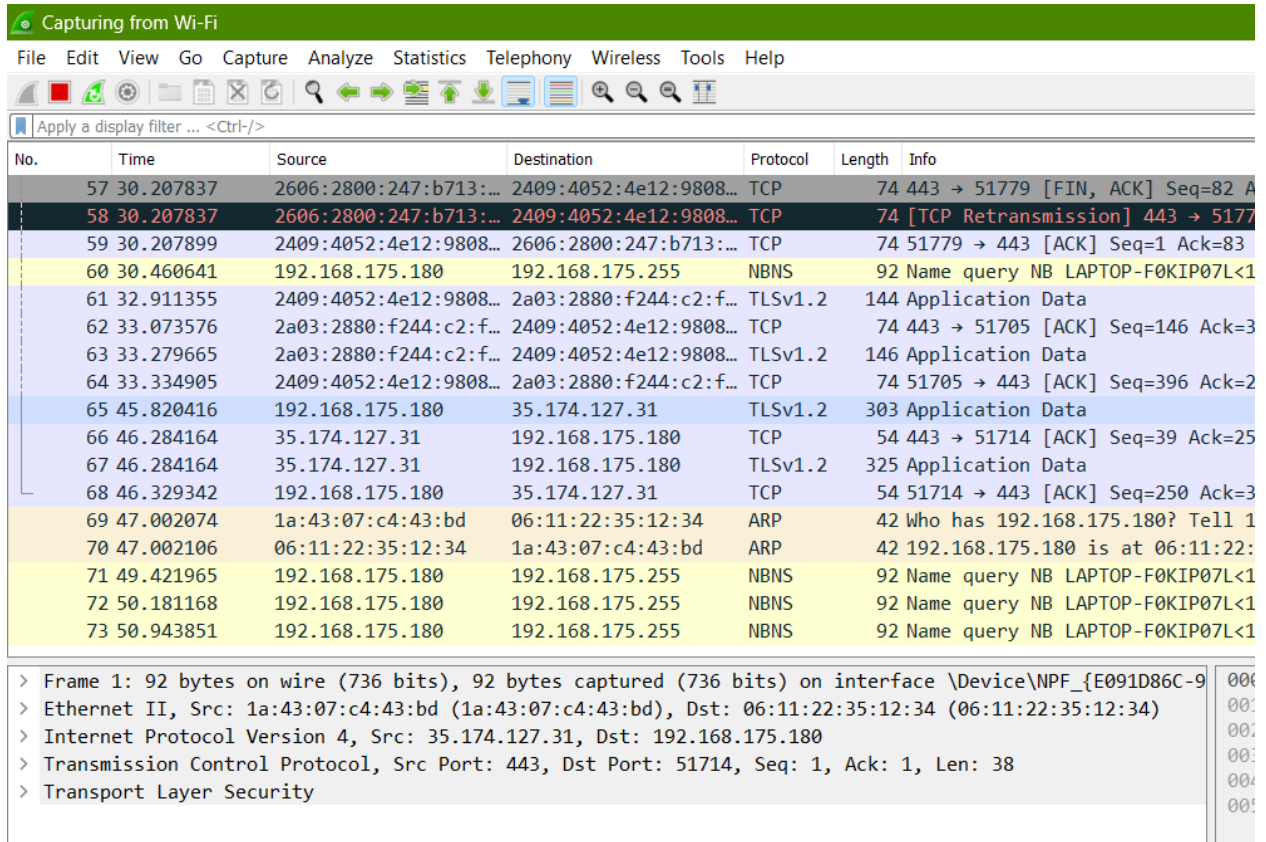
Capturing from Wi-Fi

File Edit View Go Capture Analyze Statistics Telephony Wireless Tools Help

Apply a display filter ... <Ctrl-/>

| No. | Time | Source | Destination | Protocol | Length | Info |
|---|---|---|---|---|---|---|
| 57 | 30.207837 | 2606:2800:247:b713:… | 2409:4052:4e12:9808… | TCP | 74 | 443 → 51779 [FIN, ACK] Seq=82 A |
| 58 | 30.207837 | 2606:2800:247:b713:… | 2409:4052:4e12:9808… | TCP | 74 | [TCP Retransmission] 443 → 5177 |
| 59 | 30.207899 | 2409:4052:4e12:9808… | 2606:2800:247:b713:… | TCP | 74 | 51779 → 443 [ACK] Seq=1 Ack=83 |
| 60 | 30.460641 | 192.168.175.180 | 192.168.175.255 | NBNS | 92 | Name query NB LAPTOP-F0KIP07L<1 |
| 61 | 32.911355 | 2409:4052:4e12:9808… | 2a03:2880:f244:c2:f… | TLSv1.2 | 144 | Application Data |
| 62 | 33.073576 | 2a03:2880:f244:c2:f… | 2409:4052:4e12:9808… | TCP | 74 | 443 → 51705 [ACK] Seq=146 Ack=3 |
| 63 | 33.279665 | 2a03:2880:f244:c2:f… | 2409:4052:4e12:9808… | TLSv1.2 | 146 | Application Data |
| 64 | 33.334905 | 2409:4052:4e12:9808… | 2a03:2880:f244:c2:f… | TCP | 74 | 51705 → 443 [ACK] Seq=396 Ack=2 |
| 65 | 45.820416 | 192.168.175.180 | 35.174.127.31 | TLSv1.2 | 303 | Application Data |
| 66 | 46.284164 | 35.174.127.31 | 192.168.175.180 | TCP | 54 | 443 → 51714 [ACK] Seq=39 Ack=25 |
| 67 | 46.284164 | 35.174.127.31 | 192.168.175.180 | TLSv1.2 | 325 | Application Data |
| 68 | 46.329342 | 192.168.175.180 | 35.174.127.31 | TCP | 54 | 51714 → 443 [ACK] Seq=250 Ack=3 |
| 69 | 47.002074 | 1a:43:07:c4:43:bd | 06:11:22:35:12:34 | ARP | 42 | Who has 192.168.175.180? Tell 1 |
| 70 | 47.002106 | 06:11:22:35:12:34 | 1a:43:07:c4:43:bd | ARP | 42 | 192.168.175.180 is at 06:11:22: |
| 71 | 49.421965 | 192.168.175.180 | 192.168.175.255 | NBNS | 92 | Name query NB LAPTOP-F0KIP07L<1 |
| 72 | 50.181168 | 192.168.175.180 | 192.168.175.255 | NBNS | 92 | Name query NB LAPTOP-F0KIP07L<1 |
| 73 | 50.943851 | 192.168.175.180 | 192.168.175.255 | NBNS | 92 | Name query NB LAPTOP-F0KIP07L<1 |

> Frame 1: 92 bytes on wire (736 bits), 92 bytes captured (736 bits) on interface \Device\NPF_{E091D86C-9
> Ethernet II, Src: 1a:43:07:c4:43:bd (1a:43:07:c4:43:bd), Dst: 06:11:22:35:12:34 (06:11:22:35:12:34)
> Internet Protocol Version 4, Src: 35.174.127.31, Dst: 192.168.175.180
> Transmission Control Protocol, Src Port: 443, Dst Port: 51714, Seq: 1, Ack: 1, Len: 38
> Transport Layer Security

000
001
002
003
004
005